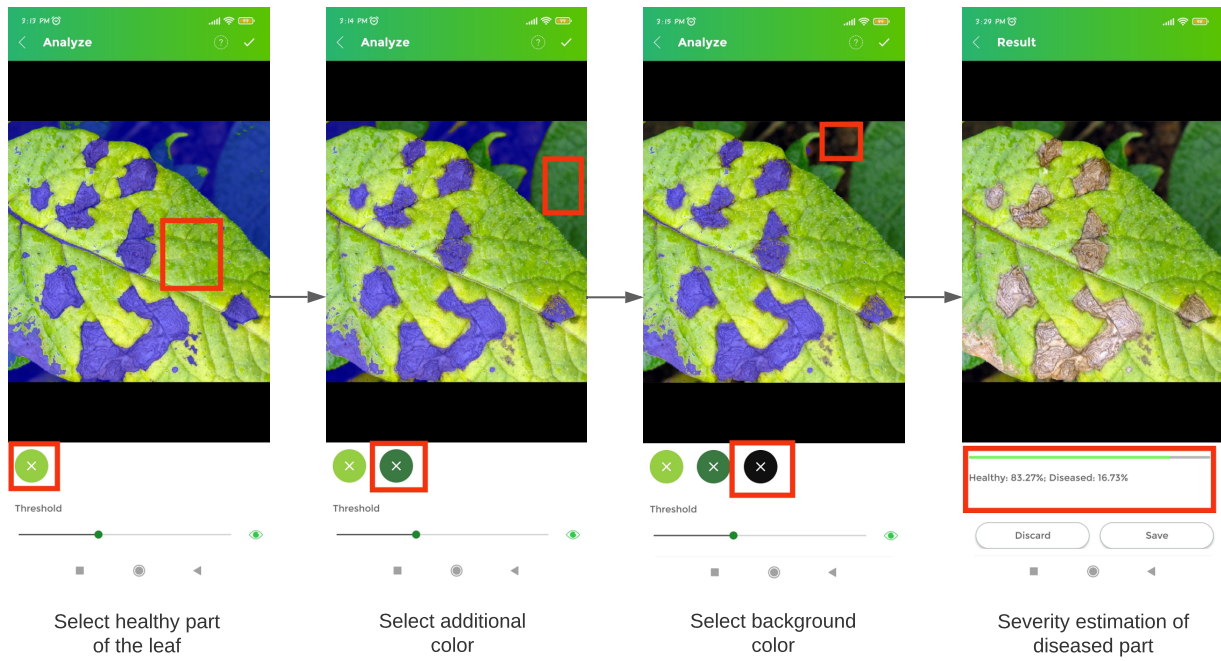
3:13 PM
Analyze

Threshold

Select healthy part of the leaf

3:14 PM
Analyze

Threshold

Select additional color

3:15 PM
Analyze

Threshold

Select background color

3:29 PM
Result

Healthy: 83.27%; Diseased: 16.73%

Discard Save

Severity estimation of diseased part